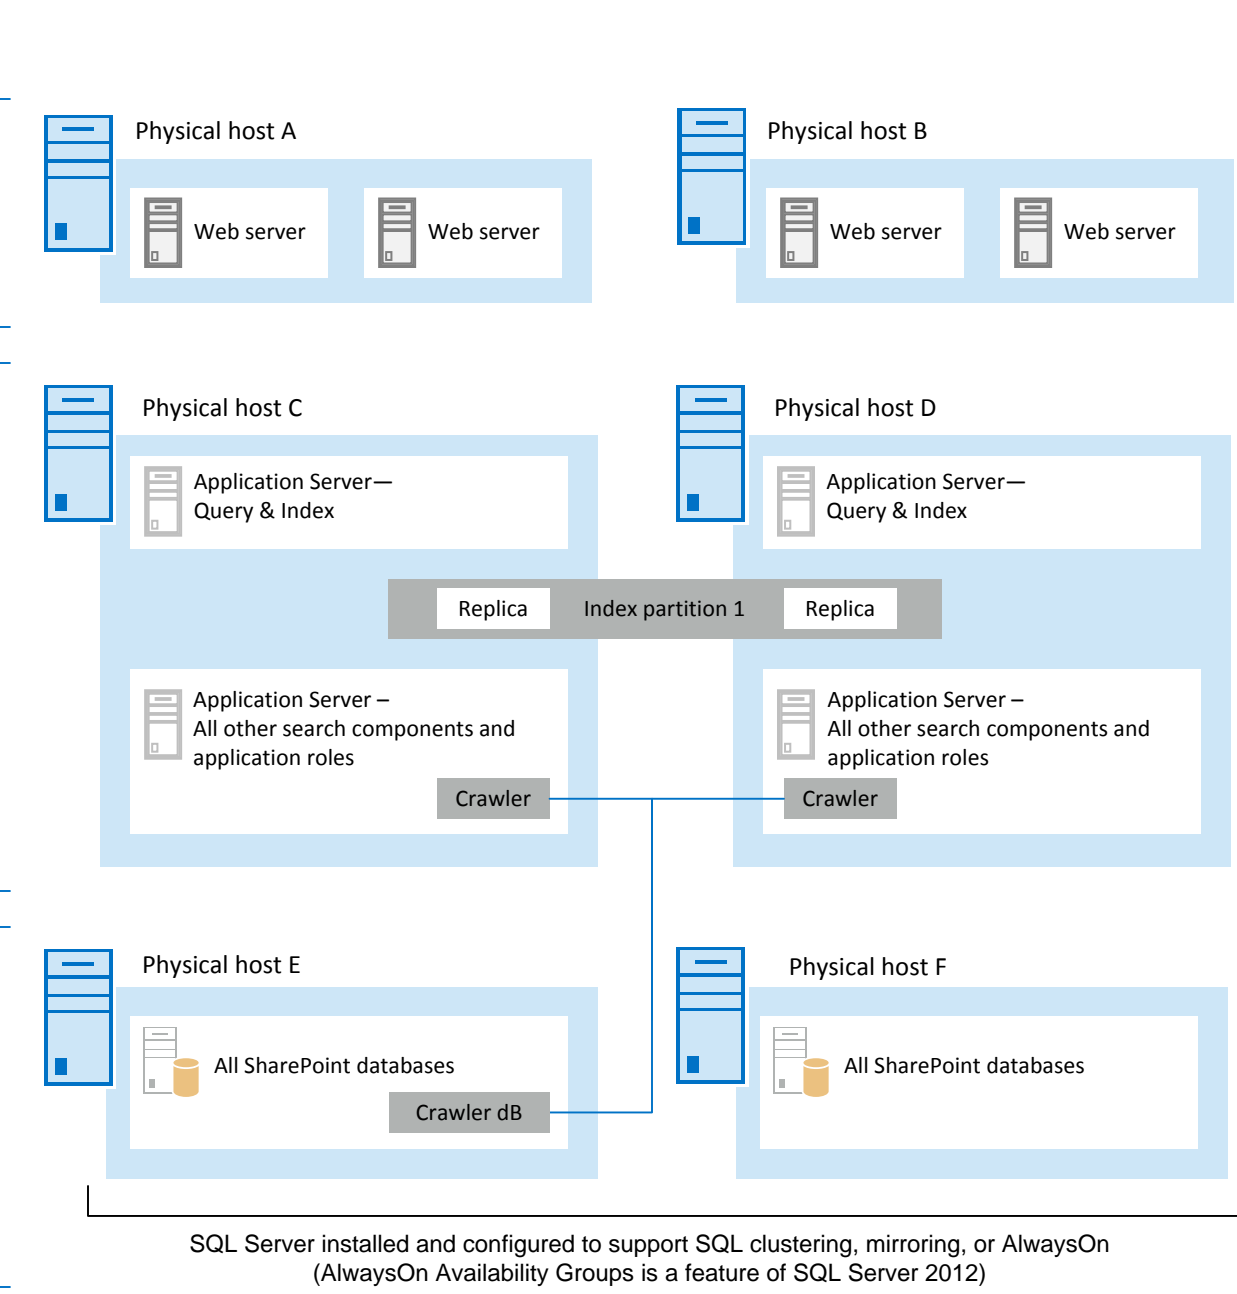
Physical host A

Web server

Web server

Physical host B

Web server

Web server

Physical host C

Application Server—
Query & Index

Physical host D

Application Server—
Query & Index

Replica

Index partition 1

Replica

Application Server –
All other search components and application roles

Crawler

Application Server –
All other search components and application roles

Crawler

Physical host E

All SharePoint databases

Crawler dB

Physical host F

All SharePoint databases

SQL Server installed and configured to support SQL clustering, mirroring, or AlwaysOn
(AlwaysOn Availability Groups is a feature of SQL Server 2012)